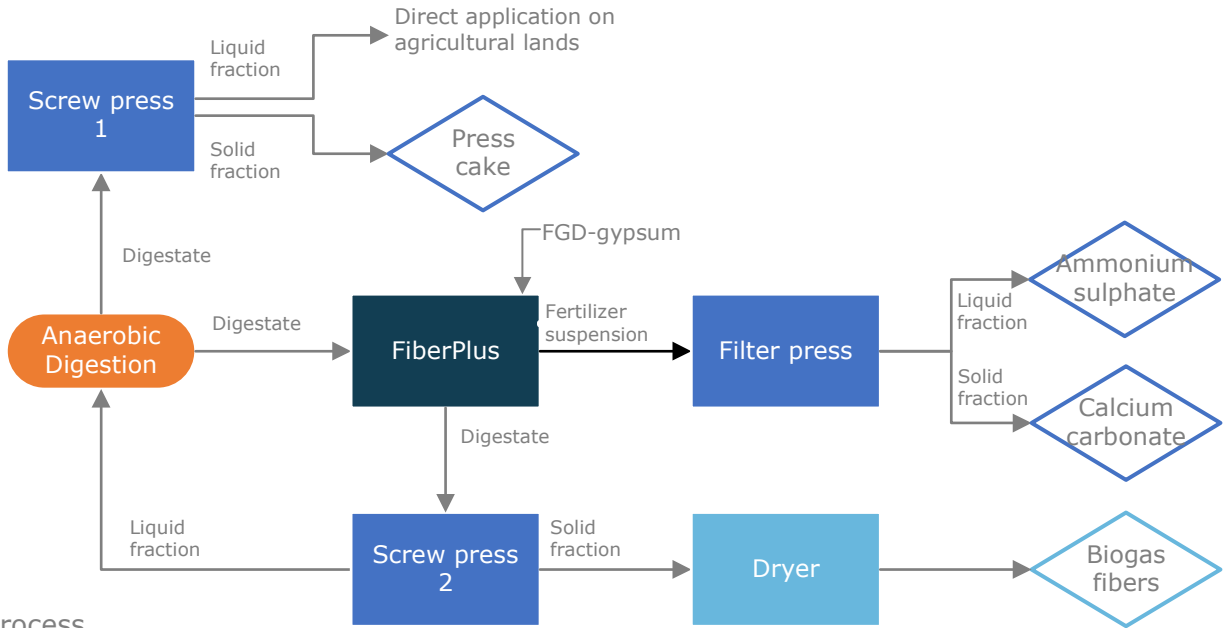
Screw press 1

Liquid fraction

Direct application on agricultural lands

Solid fraction

Press cake

Digestate

FGD-gypsum

Anaerobic Digestion

Digestate

FiberPlus

Fertilizer suspension

Filter press

Liquid fraction

Ammonium sulphate

Solid fraction

Calcium carbonate

Digestate

Liquid fraction

Screw press 2

Solid fraction

Dryer

Biogas fibers

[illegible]rocess